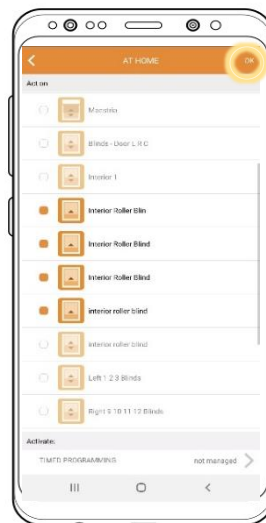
AT HOME

OK

Act on

Maestrio

Blinds - Door L R C

Interior 1

Interior Roller Blin

Interior Roller Blind

Interior Roller Blind

interior roller blind

interior roller blind

Left 1 2 3 Blinds

Right 9 10 11 12 Blinds

Activate:

TIMED PROGRAMMING

not managed